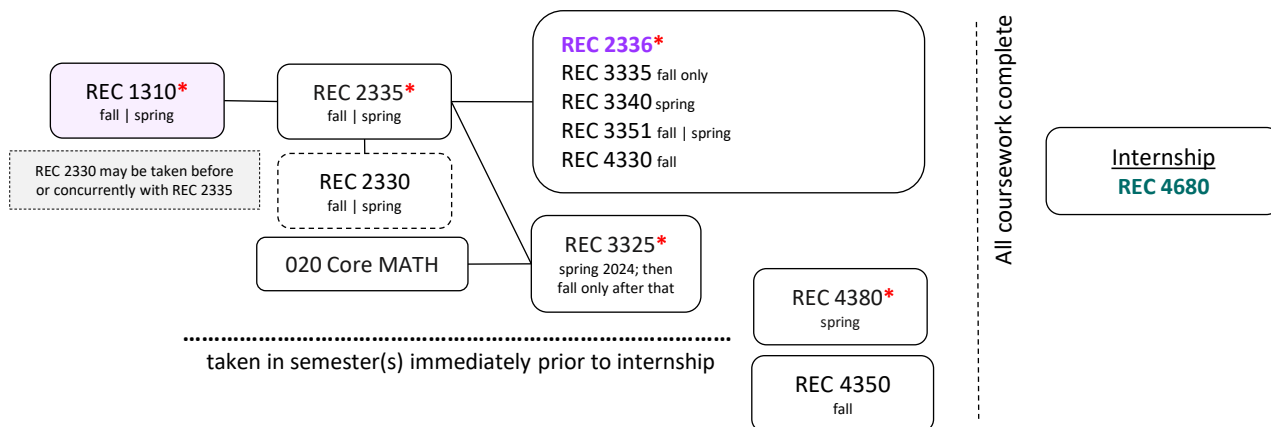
REC 1310*
fall | spring

REC 2335*
fall | spring

REC 2330 may be taken before or concurrently with REC 2335

REC 2330
fall | spring

020 Core MATH

REC 2336*
REC 3335 fall only
REC 3340 spring
REC 3351 fall | spring
REC 4330 fall

REC 3325*
spring 2024; then fall only after that

taken in semester(s) immediately prior to internship

REC 4380*
spring

REC 4350
fall

All coursework complete

Internship
REC 4680